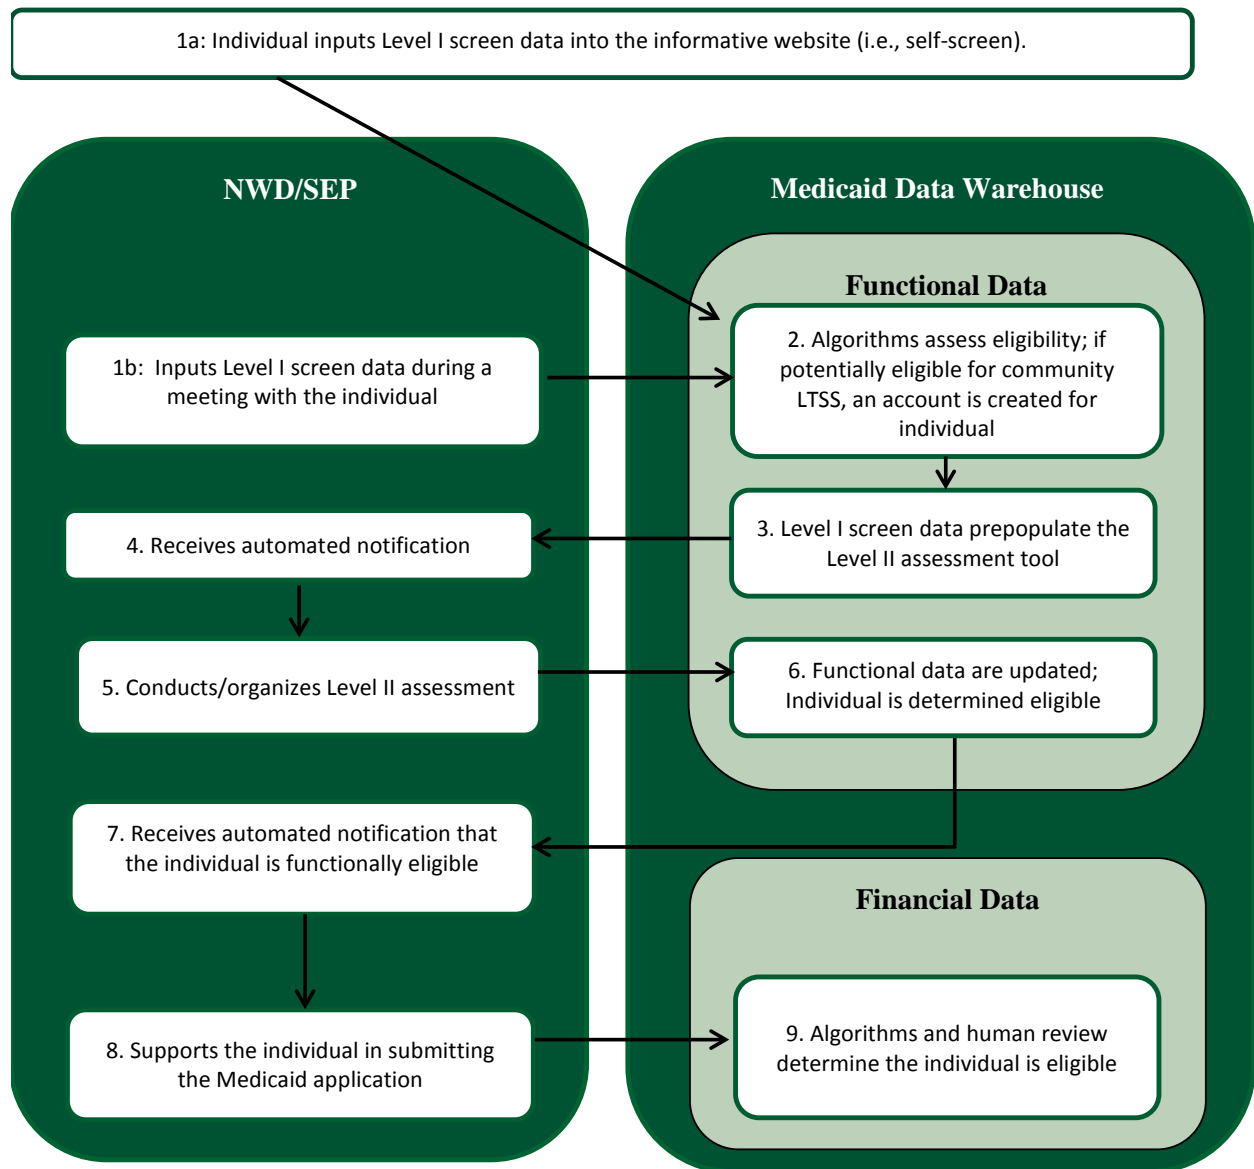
1a: Individual inputs Level I screen data into the informative website (i.e., self-screen).

NWD/SEP

1b: Inputs Level I screen data during a meeting with the individual

4. Receives automated notification

5. Conducts/organizes Level II assessment

7. Receives automated notification that the individual is functionally eligible

8. Supports the individual in submitting the Medicaid application

Medicaid Data Warehouse

Functional Data

2. Algorithms assess eligibility; if potentially eligible for community LTSS, an account is created for individual

3. Level I screen data prepopulate the Level II assessment tool

6. Functional data are updated; Individual is determined eligible

Financial Data

9. Algorithms and human review determine the individual is eligible